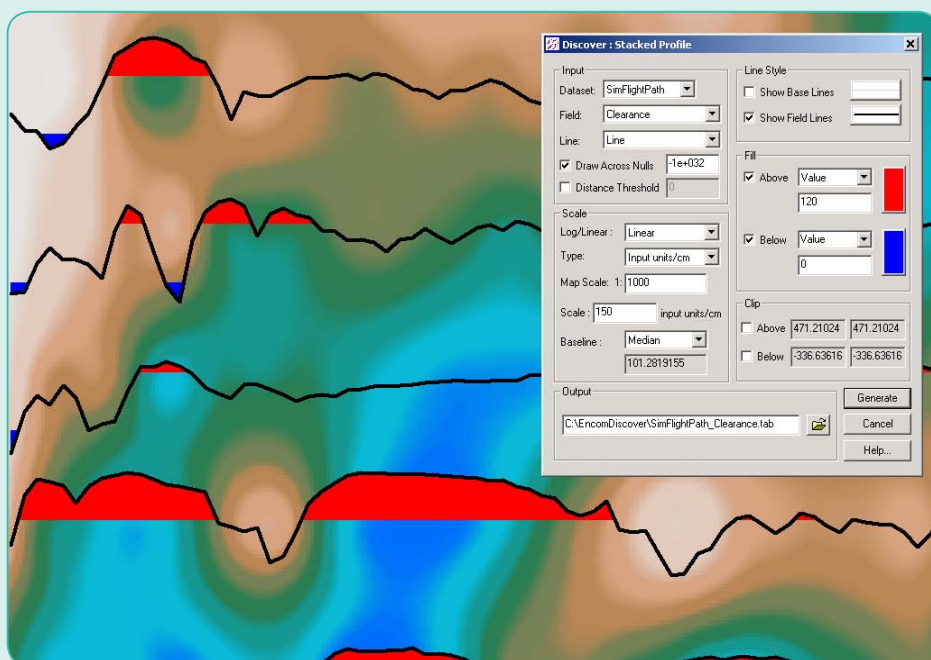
Discover : Stacked Profile

Input
Dataset: SimFlightPath
Field: Clearance
Line: Line
Draw Across Nulls -1e+032
Distance Threshold 0

Scale
Log/Linear : Linear
Type: Input units/cm
Map Scale: 1: 1000
Scale : 150 input units/cm
Baseline : Median
101.2819155

Line Style
Show Base Lines
Show Field Lines

Fill
Above Value
120
Below Value
0

Clip
Above 471.21024 471.21024
Below -336.63616 -336.63616

Output
C:\EncomDiscover\SimFlightPath_Clearance.tab

Generate
Cancel
Help...